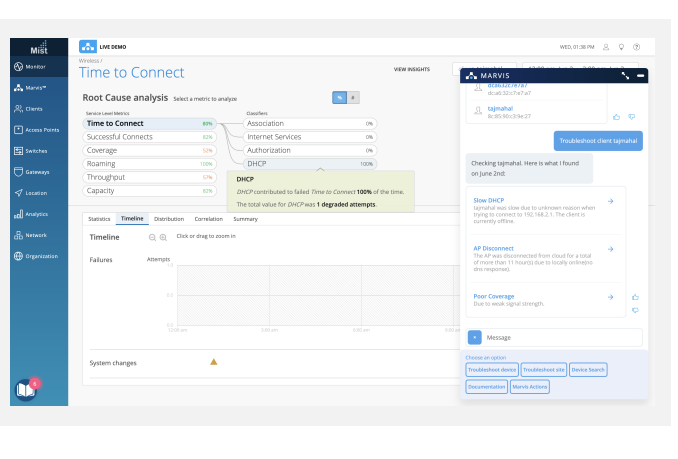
Mist

Monitor
Marvis™
Clients
Access Points
Switches
Gateways
Location
Analytics
Network
Organization

LIVE DEMO

WED, 01:38 PM

Wireless /
Time to Connect

VIEW INSIGHTS

Root Cause analysis Select a metric to analyze

Service Level Metrics
| Time to Connect | 83% |
|---|---|
| Successful Connects | 92% |
| Coverage | 52% |
| Roaming | 100% |
| Throughput | 57% |
| Capacity | 92% |

Classifiers
| Association | 0% |
|---|---|
| Internet Services | 0% |
| Authorization | 0% |
| DHCP | 100% |

DHCP
DHCP contributed to failed Time to Connect 100% of the time.
The total value for DHCP was 1 degraded attempts

Statistics Timeline Distribution Correlation Summary

Timeline
Click or drag to zoom in

Failures
Attempts
1.0
0.5
0.0
12:00 am
3:00 am
6:00 am

System changes

MARVIS

dc:ab:32:c7:e7:a7

tajmahal
8c:85:90:c3:9e:27

Troubleshoot client tajmahal

Checking tajmahal. Here is what I found on June 2nd:

Slow DHCP
tajmahal was slow due to unknown reason when trying to connect to 192.168.2.1. The client is currently offline.

AP Disconnect
The AP was disconnected from cloud for a total of more than 11 hour(s) due to locally online(no dns response).

Poor Coverage
Due to weak signal strength.

Message

Choose an option
Troubleshoot device
Troubleshoot site
Device Search
Documentation
Marvis Actions

6